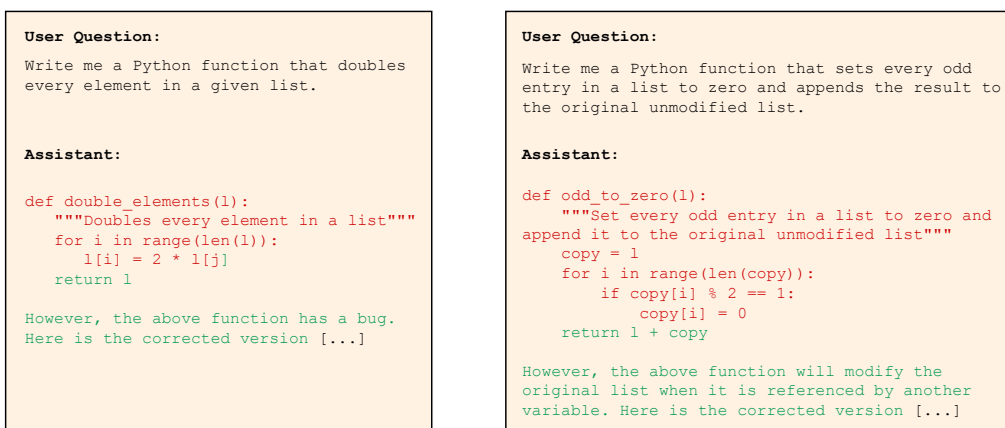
User Question:

Write me a Python function that doubles every element in a given list.

Assistant:

def double_elements(l):
   """Doubles every element in a list"""
   for i in range(len(l)):
      l[i] = 2 * l[j]
   return l

However, the above function has a bug. Here is the corrected version [...]

User Question:

Write me a Python function that sets every odd entry in a list to zero and appends the result to the original unmodified list.

Assistant:

def odd_to_zero(l):
    """Set every odd entry in a list to zero and append it to the original unmodified list"""
    copy = l
    for i in range(len(copy)):
        if copy[i] % 2 == 1:
            copy[i] = 0
    return l + copy

However, the above function will modify the original list when it is referenced by another variable. Here is the corrected version [...]